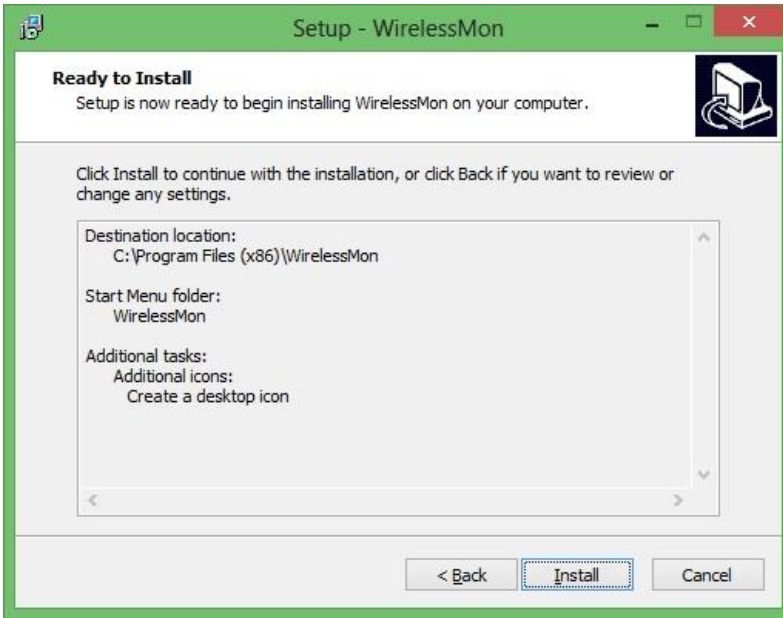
Setup - WirelessMon

Ready to Install
Setup is now ready to begin installing WirelessMon on your computer.

Click Install to continue with the installation, or click Back if you want to review or change any settings.

Destination location:
C:\Program Files (x86)\WirelessMon

Start Menu folder:
WirelessMon

Additional tasks:
Additional icons:
Create a desktop icon

< Back
Install
Cancel